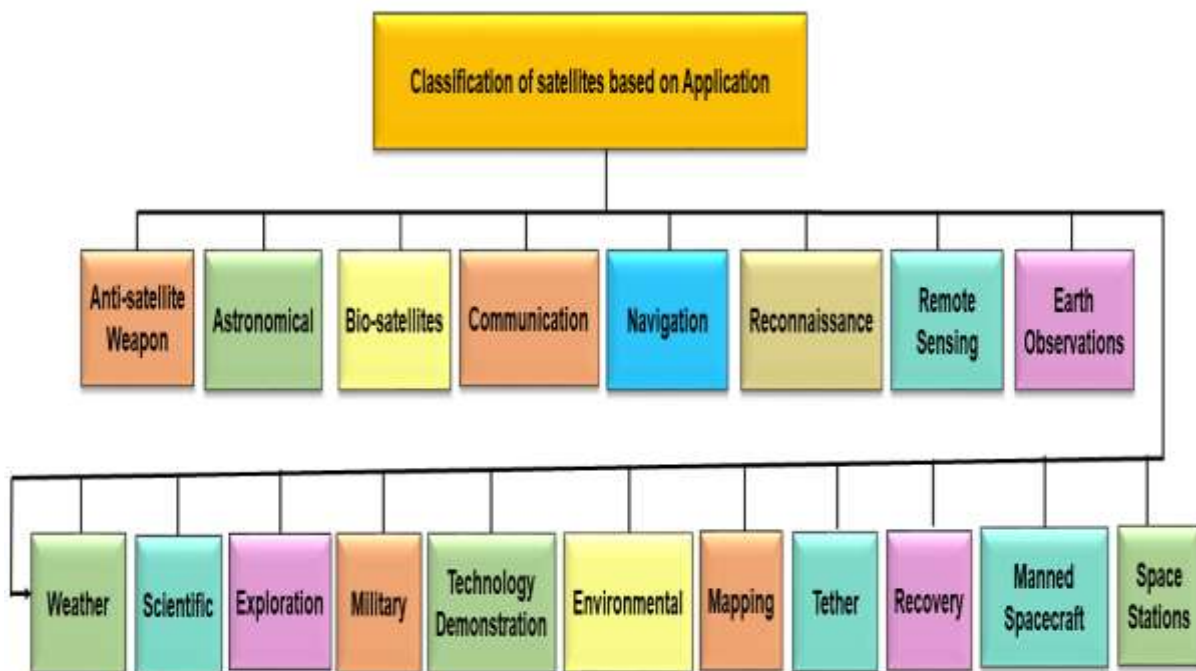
Classification of satellites based on Application

Anti-satellite Weapon

Astronomical

Bio-satellites

Communication

Navigation

Reconnaissance

Remote Sensing

Earth Observations

Weather

Scientific

Exploration

Military

Technology Demonstration

Environmental

Mapping

Tether

Recovery

Manned Spacecraft

Space Stations